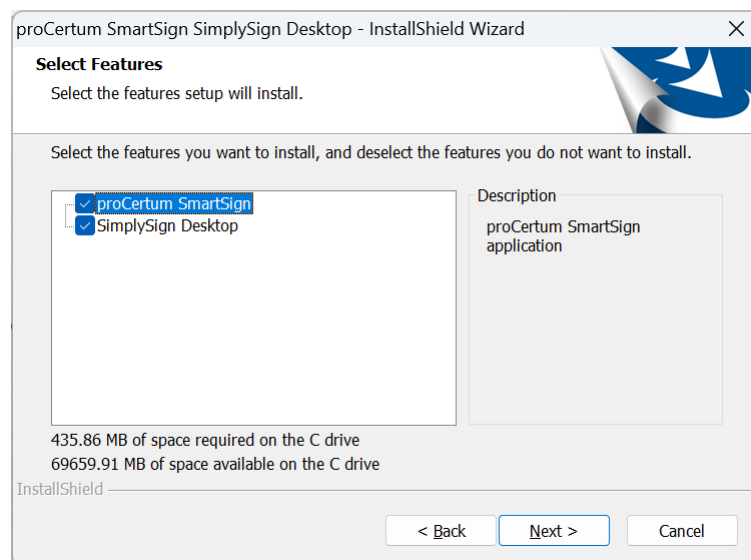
proCertum SmartSign SimplySign Desktop - InstallShield Wizard

Select Features

Select the features setup will install.

Select the features you want to install, and deselect the features you do not want to install.

proCertum SmartSign
SimplySign Desktop

Description

proCertum SmartSign application

435.86 MB of space required on the C drive
69659.91 MB of space available on the C drive

InstallShield

< Back
Next >
Cancel